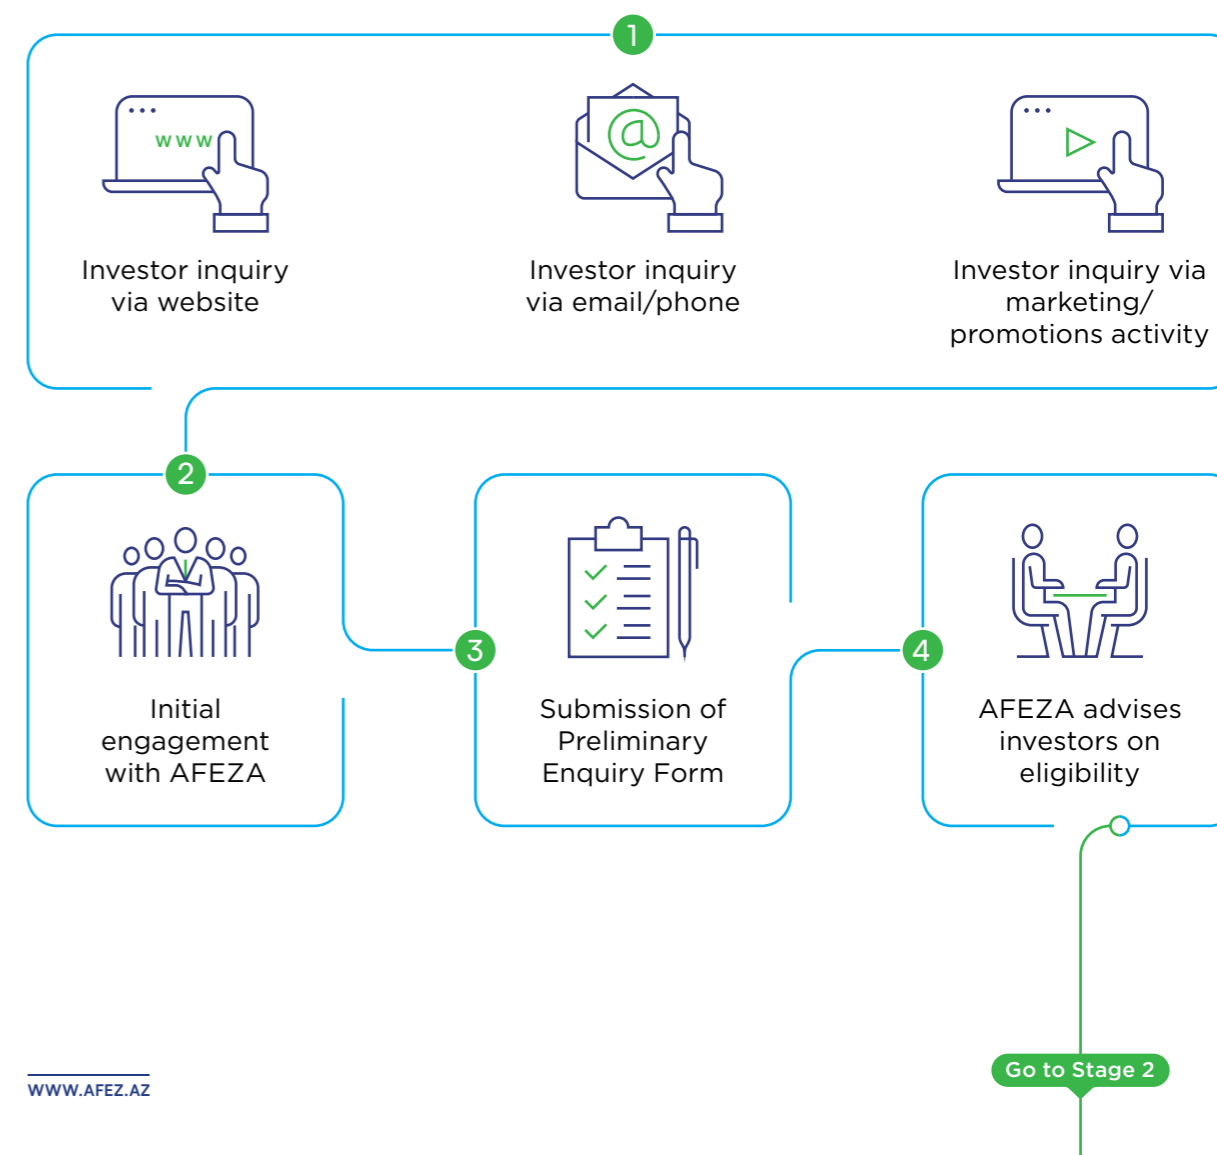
1

www

@

Investor inquiry via website

Investor inquiry via email/phone

Investor inquiry via marketing/ promotions activity

2

Initial engagement with AFEZA

3

Submission of Preliminary Enquiry Form

4

AFEZA advises investors on eligibility

Go to Stage 2

WWW.AFEZ.AZ